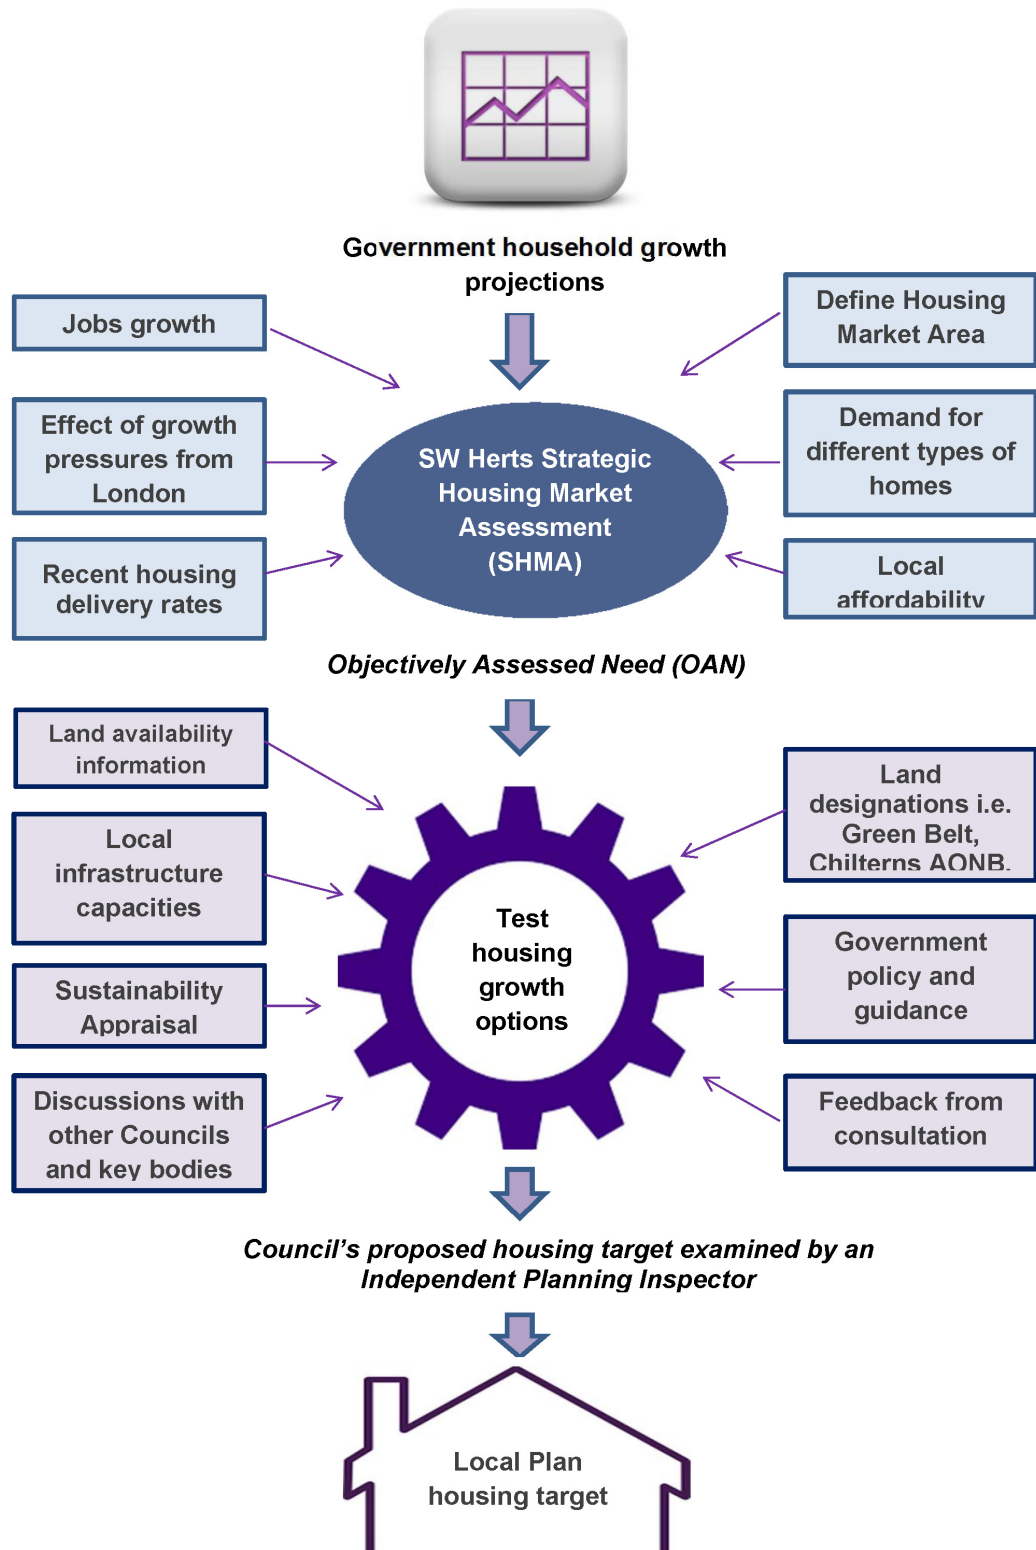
Government household growth projections

Jobs growth

Effect of growth pressures from London

Recent housing delivery rates

SW Herts Strategic Housing Market Assessment (SHMA)

Define Housing Market Area

Demand for different types of homes

Local affordability

*Objectively Assessed Need (OAN)*

Land availability information

Local infrastructure capacities

Sustainability Appraisal

Discussions with other Councils and key bodies

Test housing growth options

Land designations i.e. Green Belt, Chilterns AONB,

Government policy and guidance

Feedback from consultation

*Council's proposed housing target examined by an Independent Planning Inspector*

Local Plan housing target